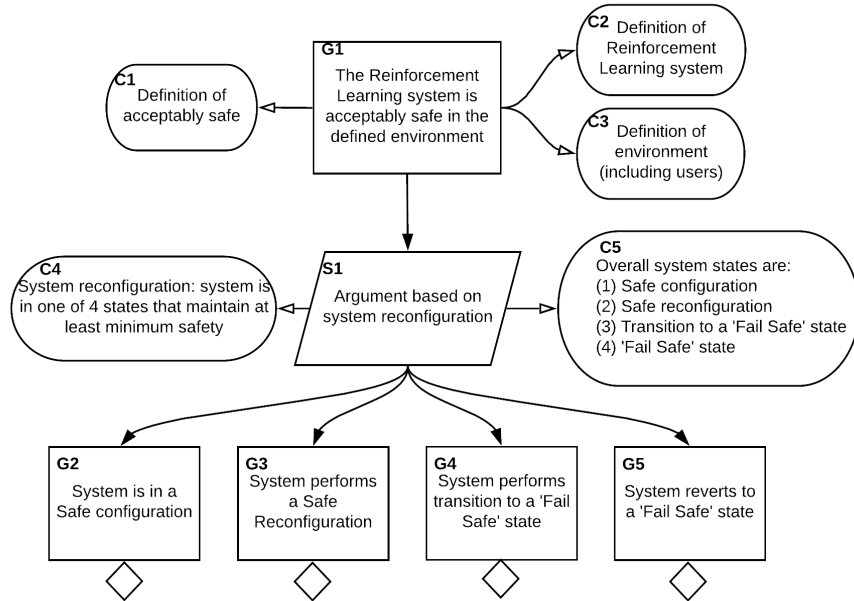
G1
The Reinforcement Learning system is acceptably safe in the defined environment

C1
Definition of acceptably safe

C2
Definition of Reinforcement Learning system

C3
Definition of environment (including users)

S1
Argument based on system reconfiguration

C4
System reconfiguration: system is in one of 4 states that maintain at least minimum safety

C5
Overall system states are:
(1) Safe configuration
(2) Safe reconfiguration
(3) Transition to a 'Fail Safe' state
(4) 'Fail Safe' state

G2
System is in a Safe configuration

G3
System performs a Safe Reconfiguration

G4
System performs transition to a 'Fail Safe' state

G5
System reverts to a 'Fail Safe' state